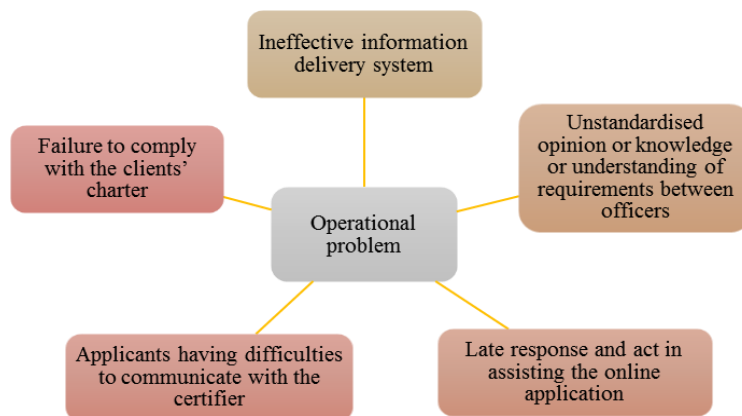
Ineffective information delivery system

Failure to comply with the clients' charter

Unstandardised opinion or knowledge or understanding of requirements between officers

Operational problem

Applicants having difficulties to communicate with the certifier

Late response and act in assisting the online application